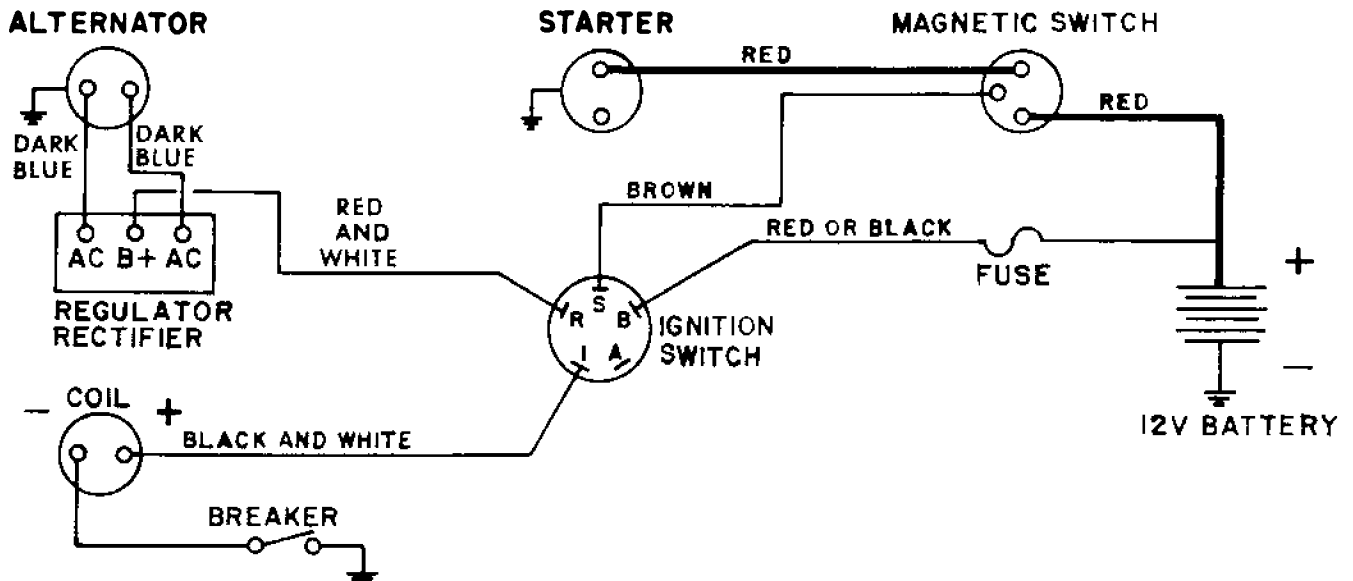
ALTERNATOR

STARTER

MAGNETIC SWITCH

RED

RED

DARK BLUE

DARK BLUE

BROWN

RED AND WHITE

RED OR BLACK

AC B+ AC

REGULATOR RECTIFIER

FUSE

+

R S B

I A

IGNITION SWITCH

−

− COIL +

BLACK AND WHITE

12V BATTERY

BREAKER